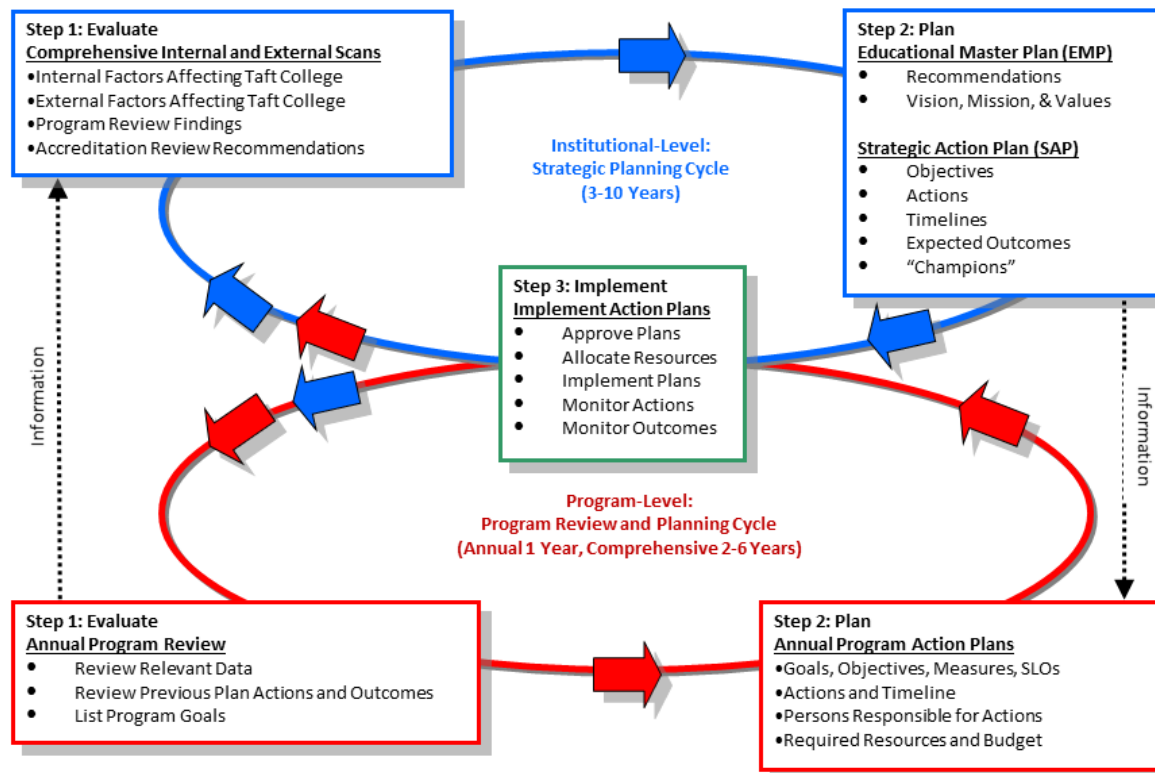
Step 1: Evaluate
Comprehensive Internal and External Scans
•Internal Factors Affecting Taft College
•External Factors Affecting Taft College
•Program Review Findings
•Accreditation Review Recommendations

Step 2: Plan
Educational Master Plan (EMP)
• Recommendations
• Vision, Mission, & Values

Strategic Action Plan (SAP)
• Objectives
• Actions
• Timelines
• Expected Outcomes
• "Champions"

Institutional-Level:
Strategic Planning Cycle
(3-10 Years)

Step 3: Implement
Implement Action Plans
• Approve Plans
• Allocate Resources
• Implement Plans
• Monitor Actions
• Monitor Outcomes

Information

Information

Program-Level:
Program Review and Planning Cycle
(Annual 1 Year, Comprehensive 2-6 Years)

Step 1: Evaluate
Annual Program Review
• Review Relevant Data
• Review Previous Plan Actions and Outcomes
• List Program Goals

Step 2: Plan
Annual Program Action Plans
•Goals, Objectives, Measures, SLOs
•Actions and Timeline
•Persons Responsible for Actions
•Required Resources and Budget